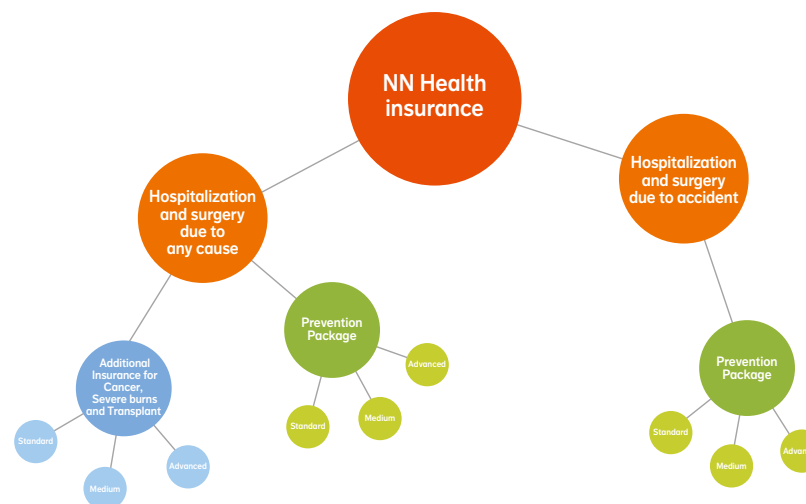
NN Health insurance

Hospitalization and surgery due to any cause

Hospitalization and surgery due to accident

Additional Insurance for Cancer, Severe burns and Transplant

Standard

Medium

Advanced

Prevention Package

Standard

Medium

Advanced

Prevention Package

Standard

Medium

Advan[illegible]